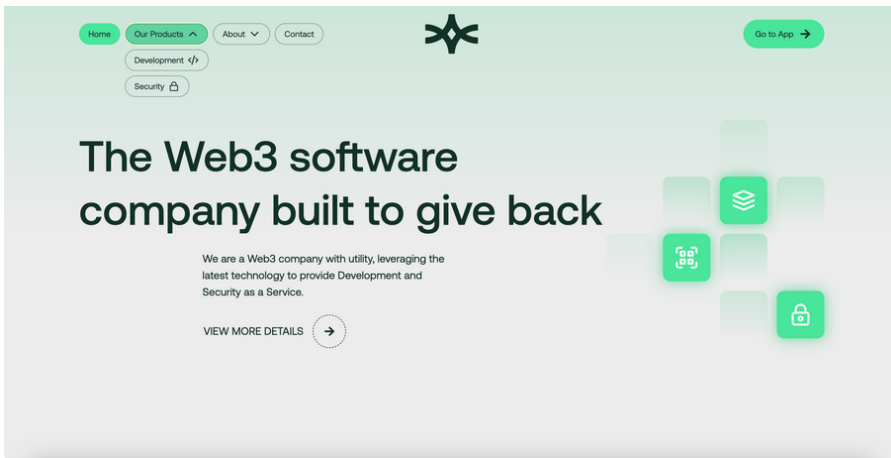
Home Our Products About Contact

Development

Security

Go to App

The Web3 software company built to give back

We are a Web3 company with utility, leveraging the latest technology to provide Development and Security as a Service.

VIEW MORE DETAILS